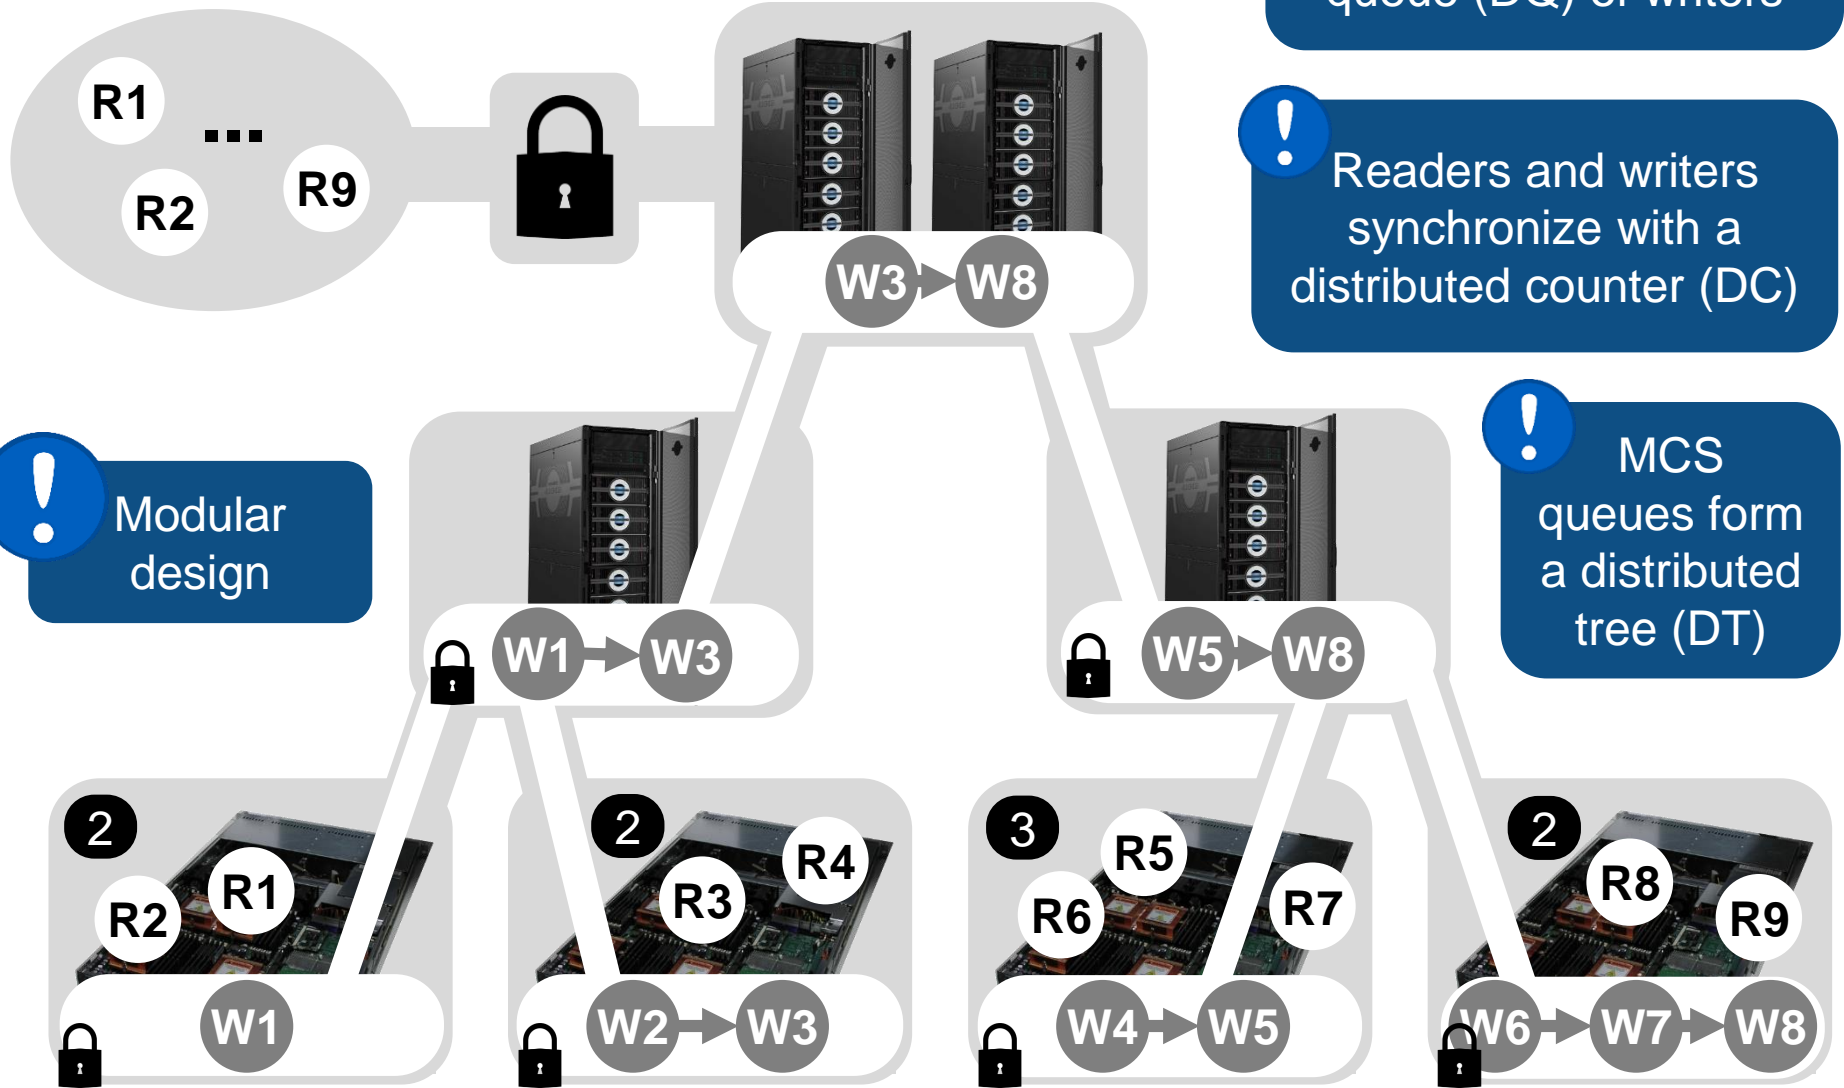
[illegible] queue (DQ) of writers

R1 ... R2 R9

W3 W8

Readers and writers synchronize with a distributed counter (DC)

Modular design

W1 W3

W5 W8

MCS queues form a distributed tree (DT)

2 R2 R1 W1

2 R3 R4 W2 W3

3 R5 R6 R7 W4 W5

2 R8 R9 W6 W7 W8